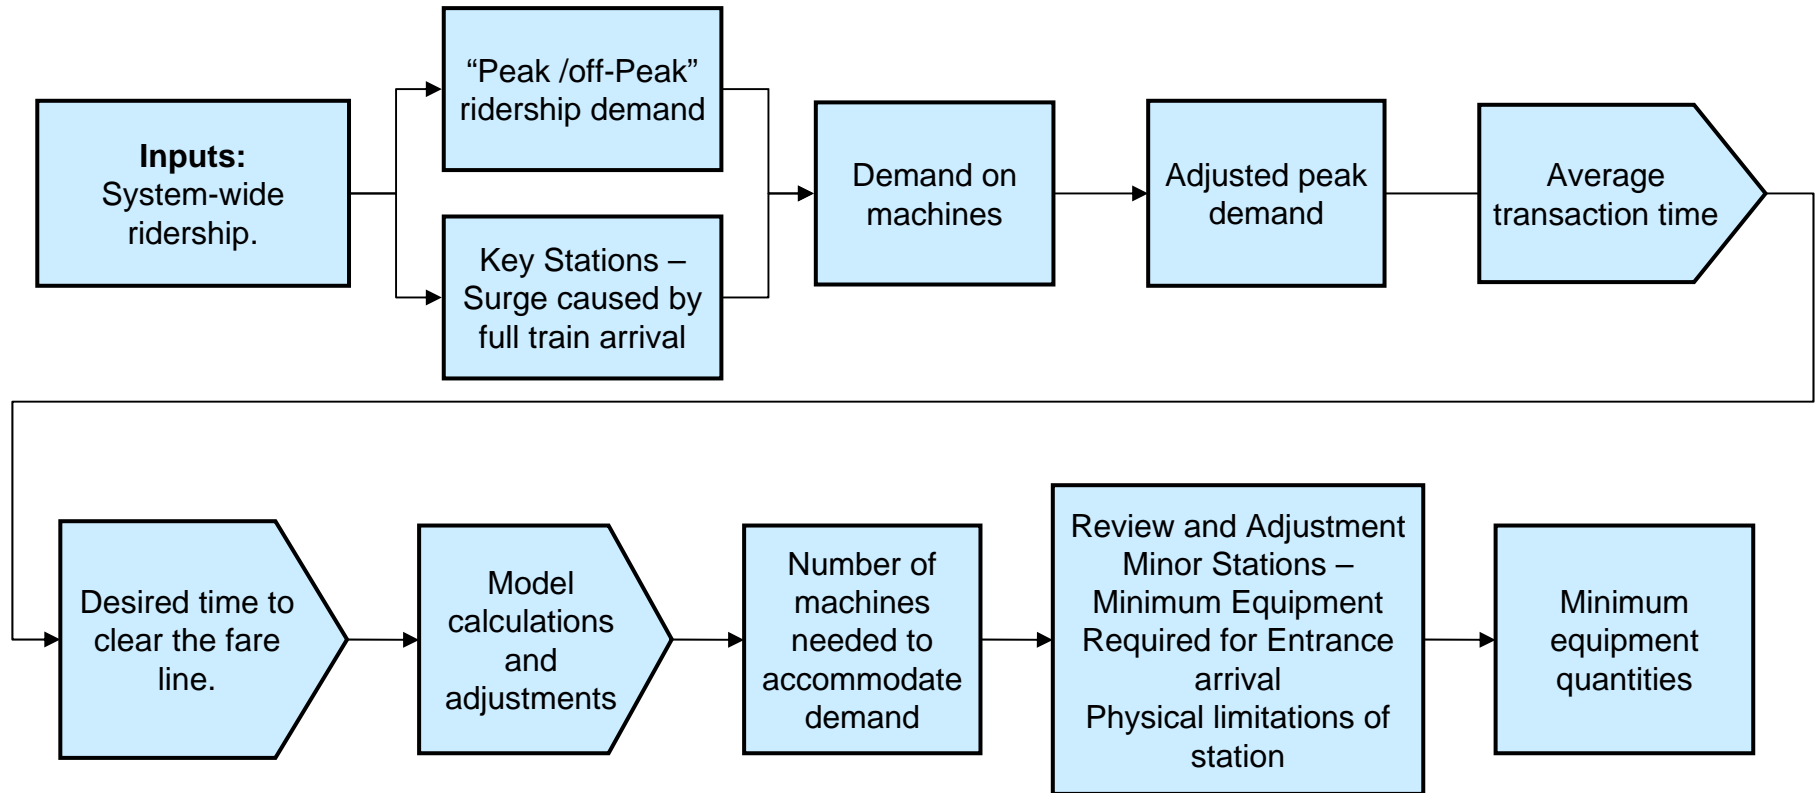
**Inputs:**
System-wide ridership.

“Peak /off-Peak” ridership demand

Key Stations – Surge caused by full train arrival

Demand on machines

Adjusted peak demand

Average transaction time

Desired time to clear the fare line.

Model calculations and adjustments

Number of machines needed to accommodate demand

Review and Adjustment
Minor Stations – Minimum Equipment Required for Entrance arrival
Physical limitations of station

Minimum equipment quantities